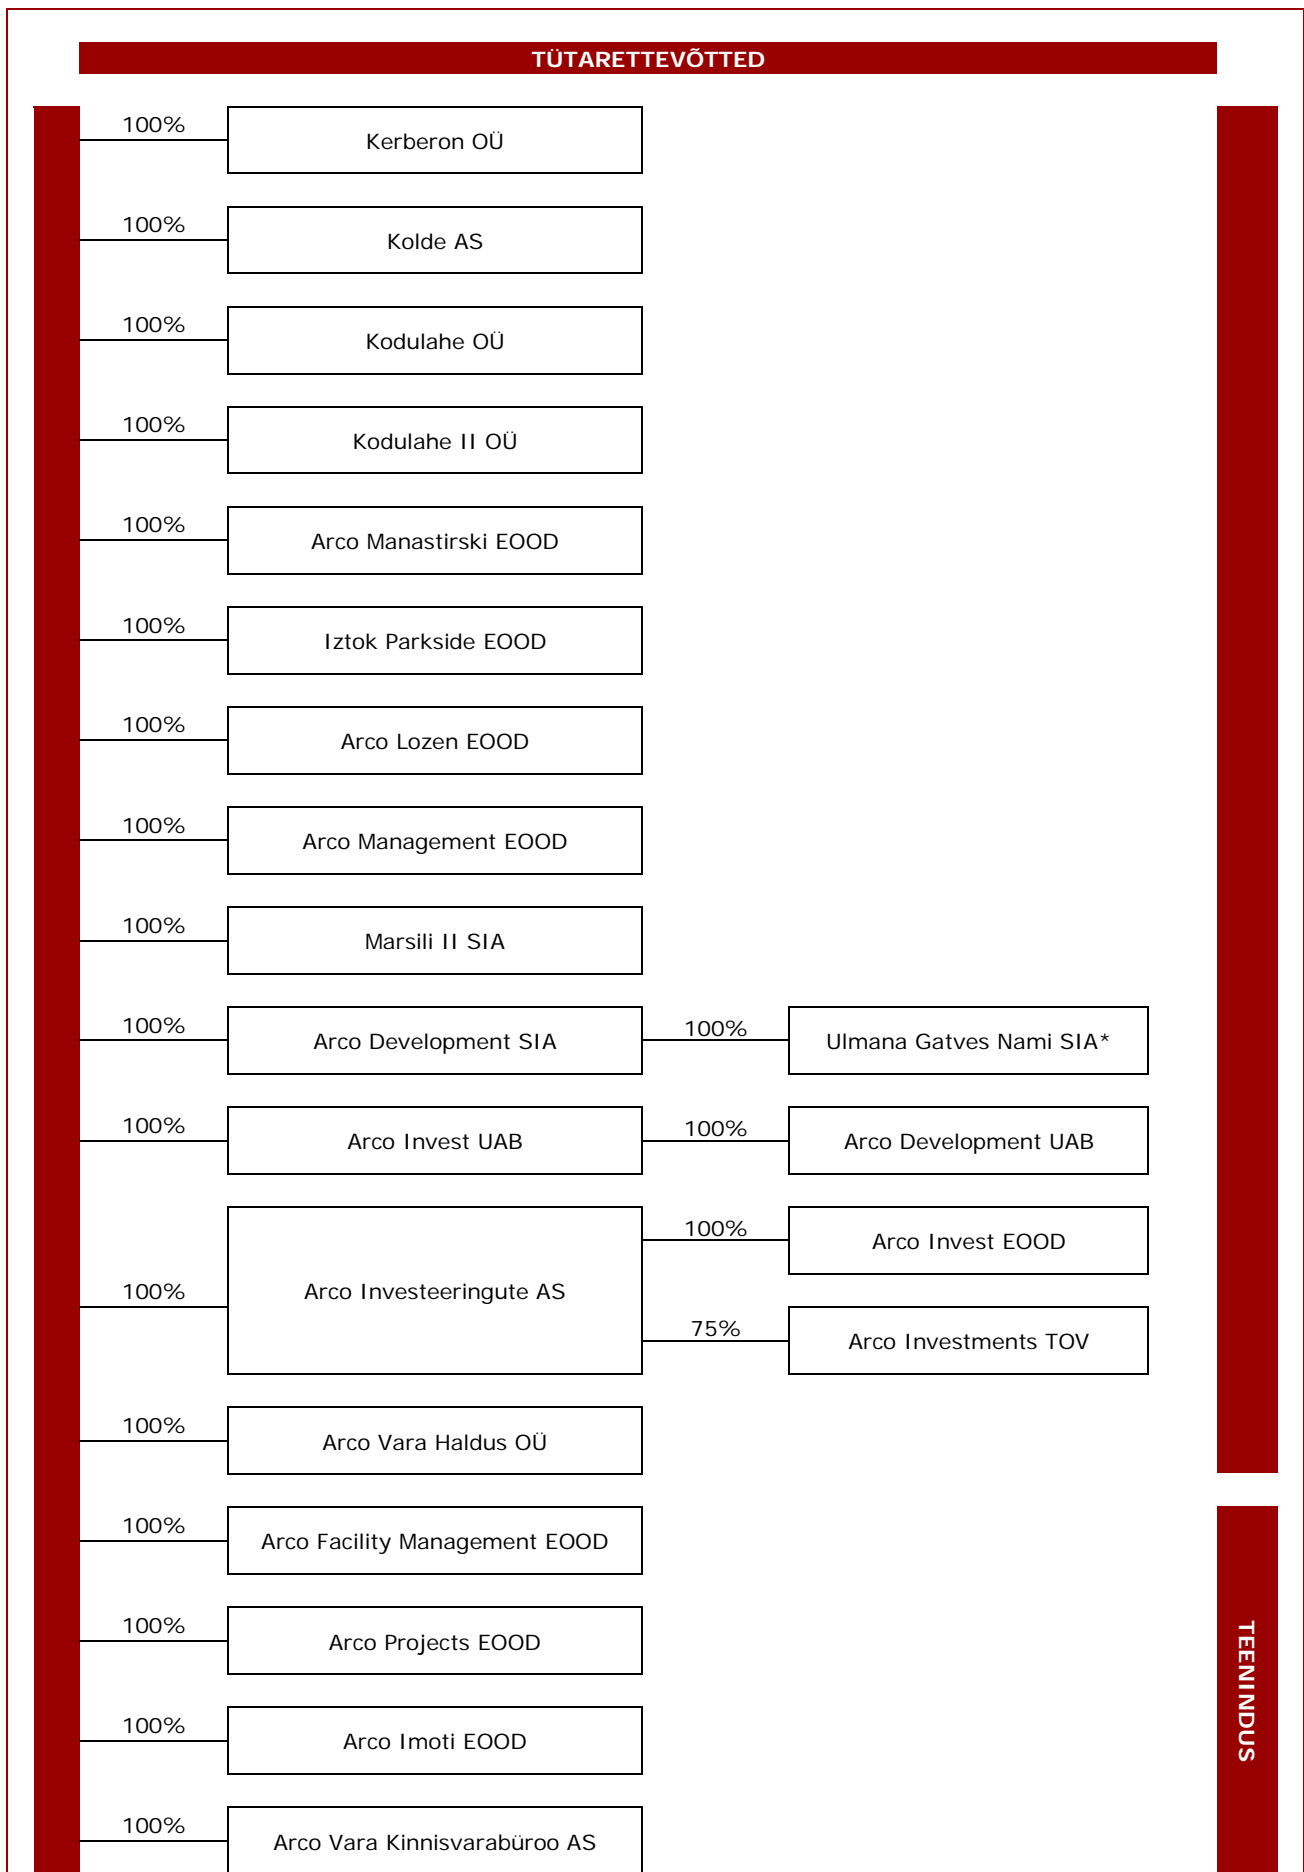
TÜTARETTEVÕTTED

100%
Kerberon OÜ

100%
Kolde AS

100%
Kodulahe OÜ

100%
Kodulahe II OÜ

100%
Arco Manastirski EOOD

100%
Iztok Parkside EOOD

100%
Arco Lozen EOOD

100%
Arco Management EOOD

100%
Marsili II SIA

100%
Arco Development SIA
100%
Ulmana Gatves Nami SIA*

100%
Arco Invest UAB
100%
Arco Development UAB

100%
Arco Investeeringute AS
100%
Arco Invest EOOD
75%
Arco Investments TOV

100%
Arco Vara Haldus OÜ

100%
Arco Facility Management EOOD

100%
Arco Projects EOOD

100%
Arco Imoti EOOD

100%
Arco Vara Kinnisvarabüroo AS

TEENINDUS